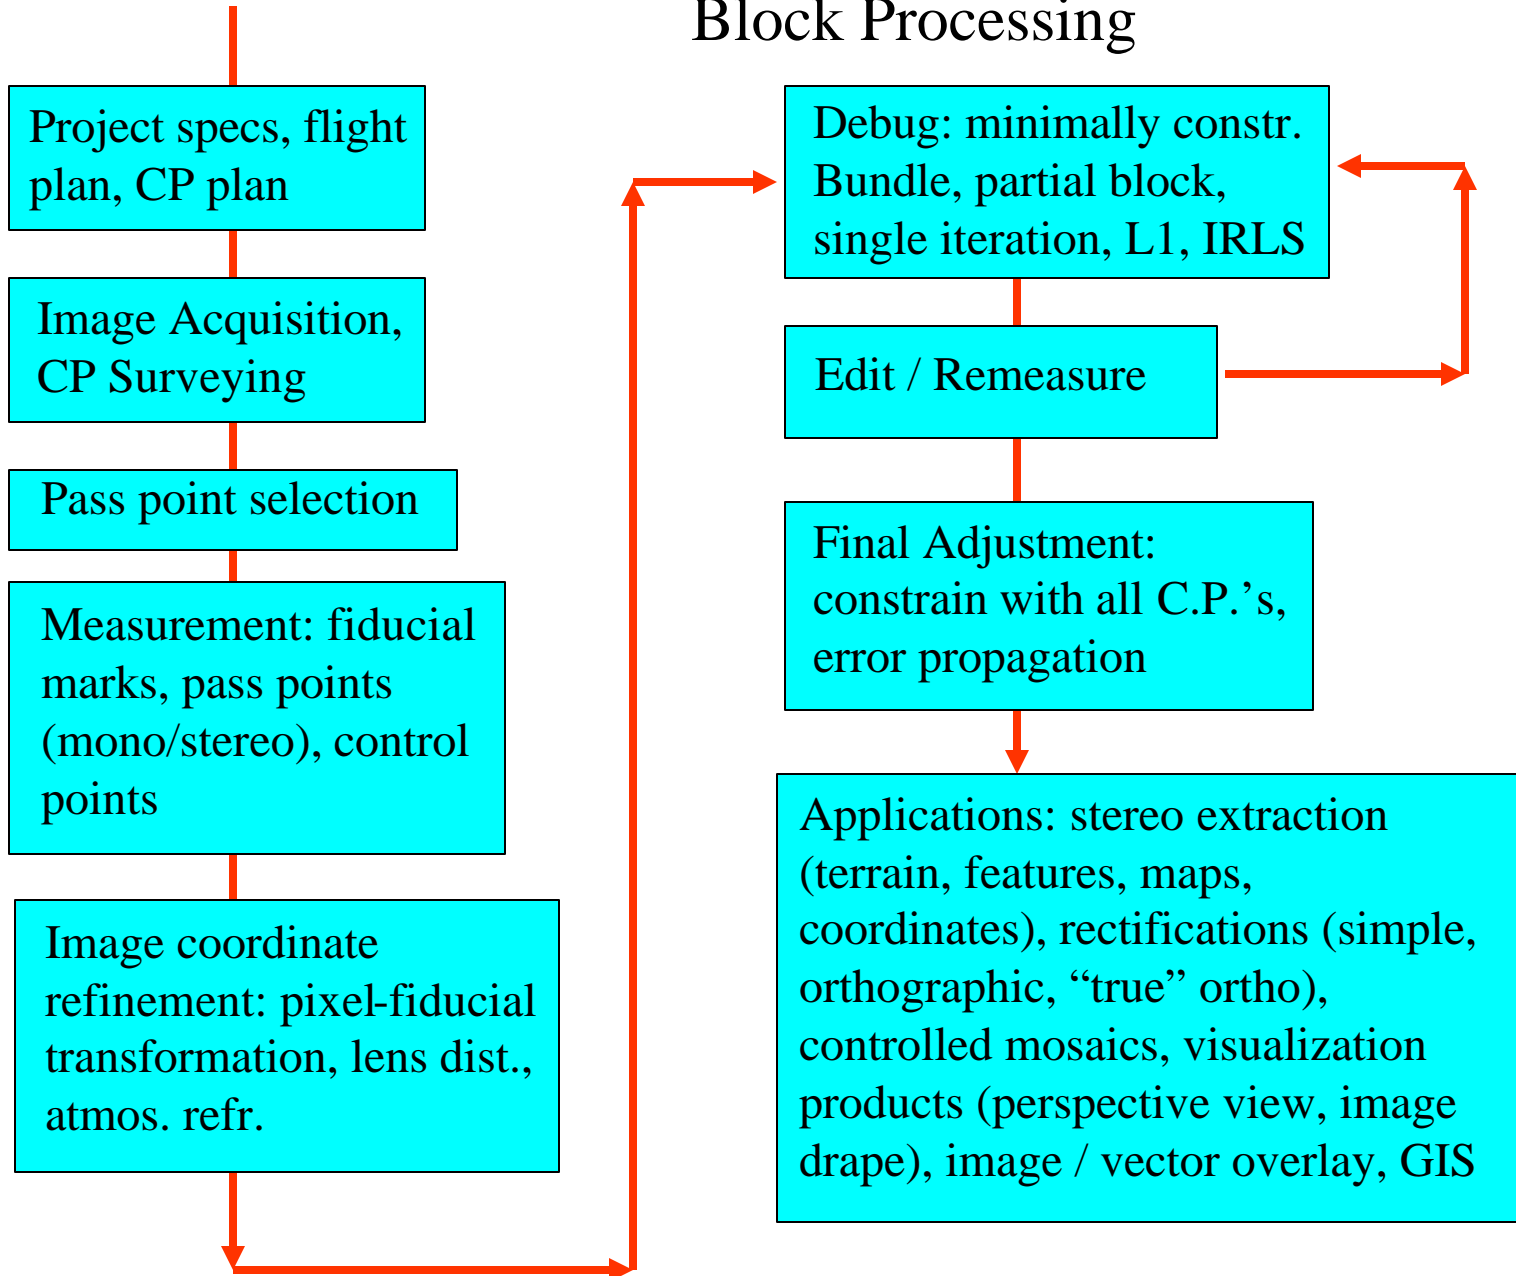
Block Processing

Project specs, flight plan, CP plan

Image Acquisition, CP Surveying

Pass point selection

Measurement: fiducial marks, pass points (mono/stereo), control points

Image coordinate refinement: pixel-fiducial transformation, lens dist., atmos. refr.

Debug: minimally constr. Bundle, partial block, single iteration, L1, IRLS

Edit / Remeasure

Final Adjustment: constrain with all C.P.'s, error propagation

Applications: stereo extraction (terrain, features, maps, coordinates), rectifications (simple, orthographic, "true" ortho), controlled mosaics, visualization products (perspective view, image drape), image / vector overlay, GIS